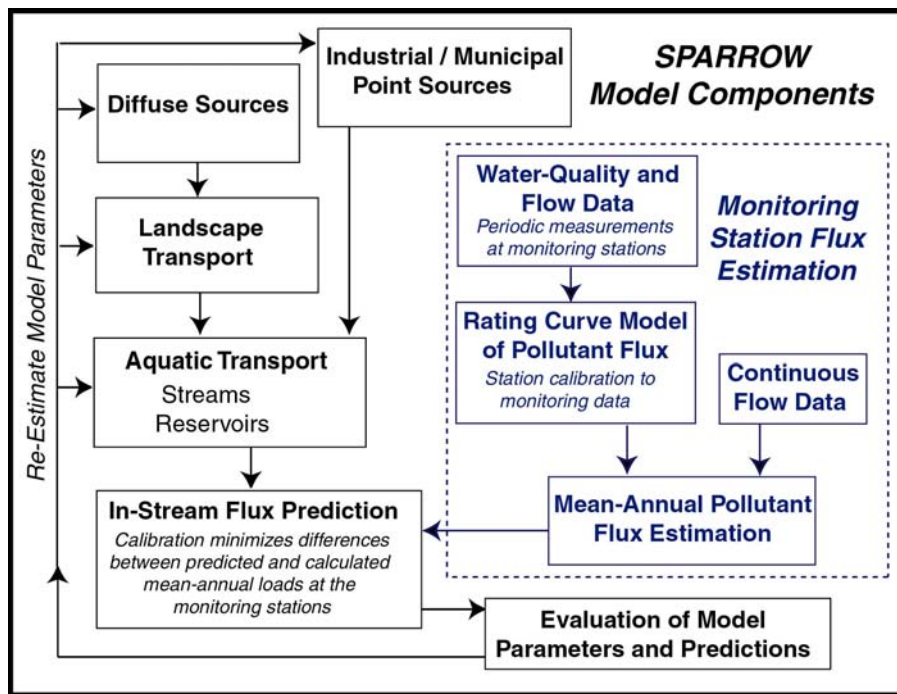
SPARROW Model Components

Re-Estimate Model Parameters

Industrial / Municipal Point Sources

Diffuse Sources

Landscape Transport

Aquatic Transport
Streams
Reservoirs

In-Stream Flux Prediction
Calibration minimizes differences between predicted and calculated mean-annual loads at the monitoring stations

Monitoring Station Flux Estimation

Water-Quality and Flow Data
Periodic measurements at monitoring stations

Rating Curve Model of Pollutant Flux
Station calibration to monitoring data

Continuous Flow Data

Mean-Annual Pollutant Flux Estimation

Evaluation of Model Parameters and Predictions